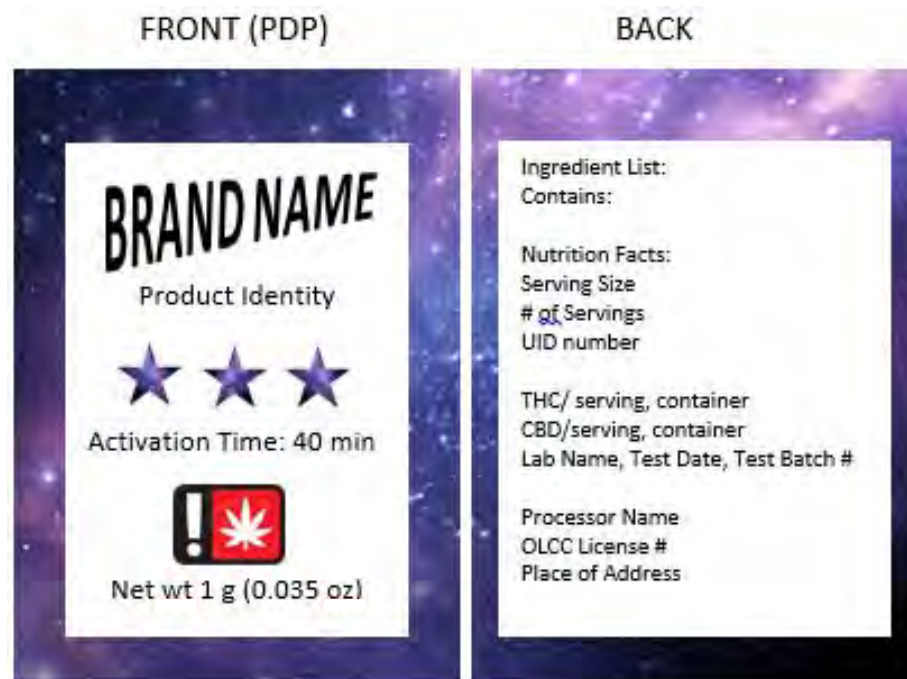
FRONT (PDP)

BRAND NAME

Product Identity

Activation Time: 40 min

Net wt 1 g (0.035 oz)

BACK

Ingredient List:
Contains:

Nutrition Facts:
Serving Size
# of Servings
UID number

THC/ serving, container
CBD/serving, container
Lab Name, Test Date, Test Batch #

Processor Name
OLCC License #
Place of Address